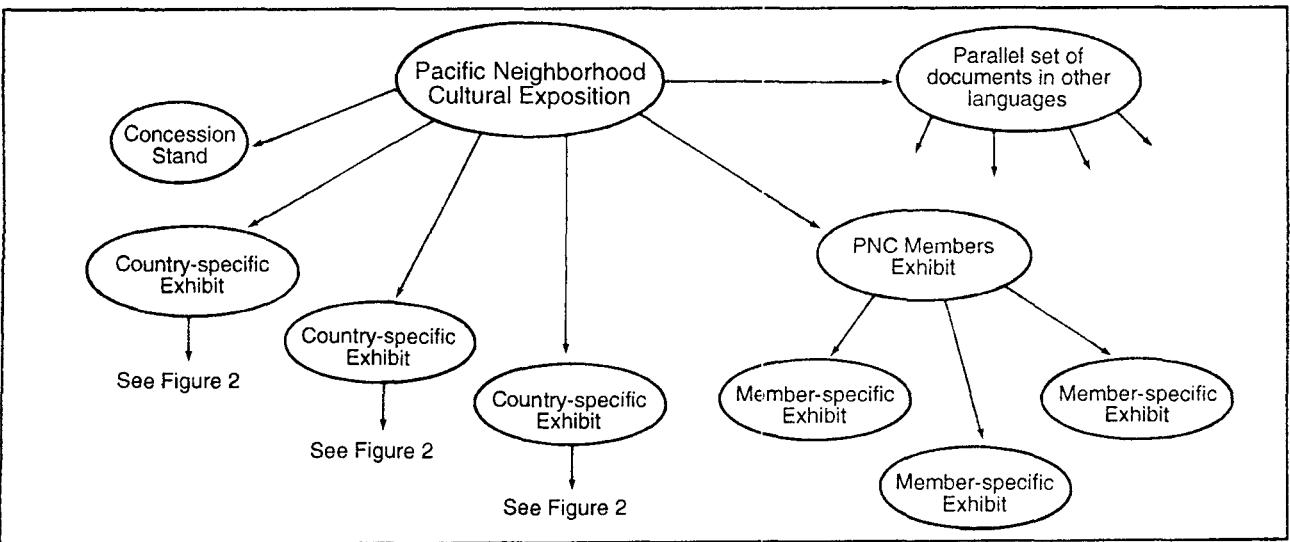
Pacific Neighborhood Cultural Exposition

Parallel set of documents in other languages

Concession Stand

Country-specific Exhibit

See Figure 2

Country-specific Exhibit

See Figure 2

Country-specific Exhibit

See Figure 2

PNC Members Exhibit

Member-specific Exhibit

Member-specific Exhibit

Member-specific Exhibit